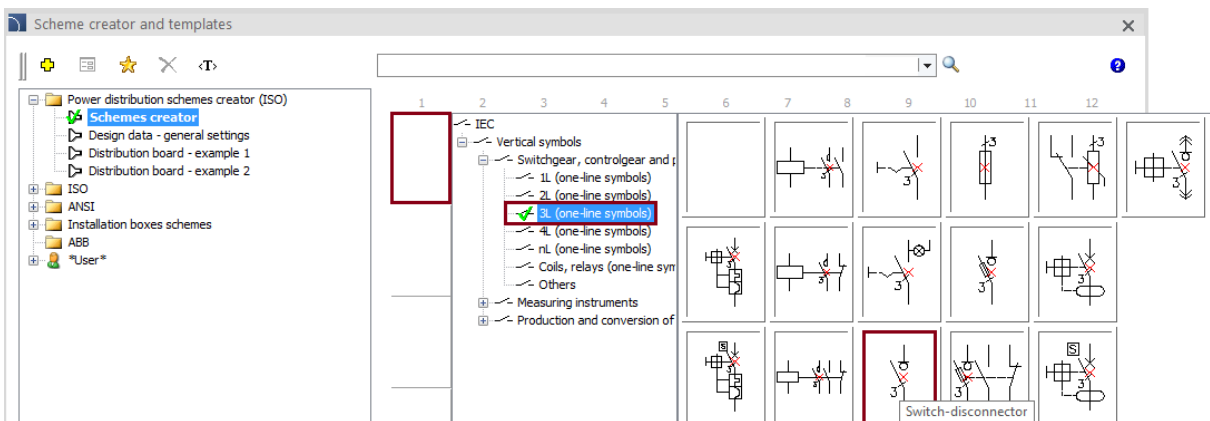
Scheme creator and templates

‹T›

Power distribution schemes creator (ISO)
Schemes creator
Design data - general settings
Distribution board - example 1
Distribution board - example 2
ISO
ANSI
Installation boxes schemes
ABB
*User*

1 2 3 4 5 6 7 8 9 10 11 12

IEC
Vertical symbols
Switchgear, controlgear and p
1L (one-line symbols)
2L (one-line symbols)
3L (one-line symbols)
4L (one-line symbols)
nL (one-line symbols)
Coils, relays (one-line sym
Others
Measuring instruments
Production and conversion of

3 3 3 3 3 3 3 3 3 3

S S

Switch-disconnector